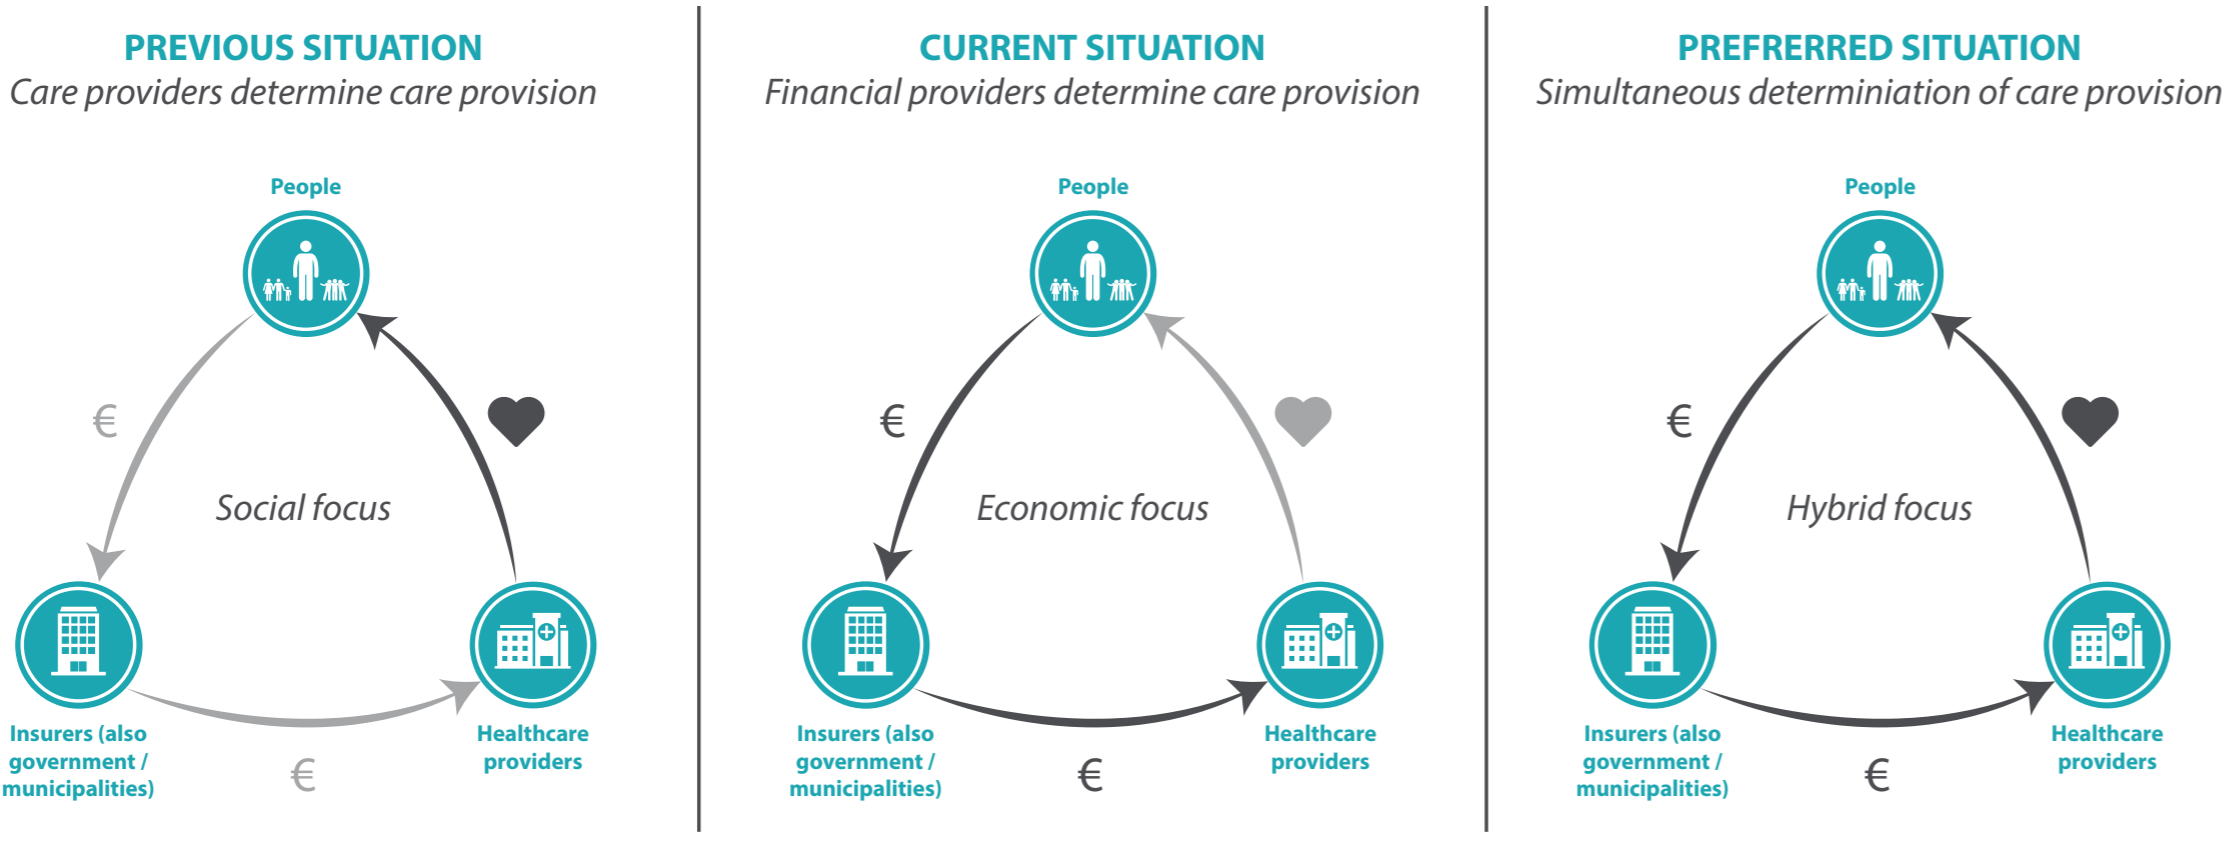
PREVIOUS SITUATION
Care providers determine care provision

People

€

Social focus

Insurers (also government / municipalities)

€

Healthcare providers

CURRENT SITUATION
Financial providers determine care provision

People

€

Economic focus

Insurers (also government / municipalities)

€

Healthcare providers

PREFRERRED SITUATION
Simultaneous determiniation of care provision

People

€

Hybrid focus

Insurers (also government / municipalities)

€

Healthcare providers